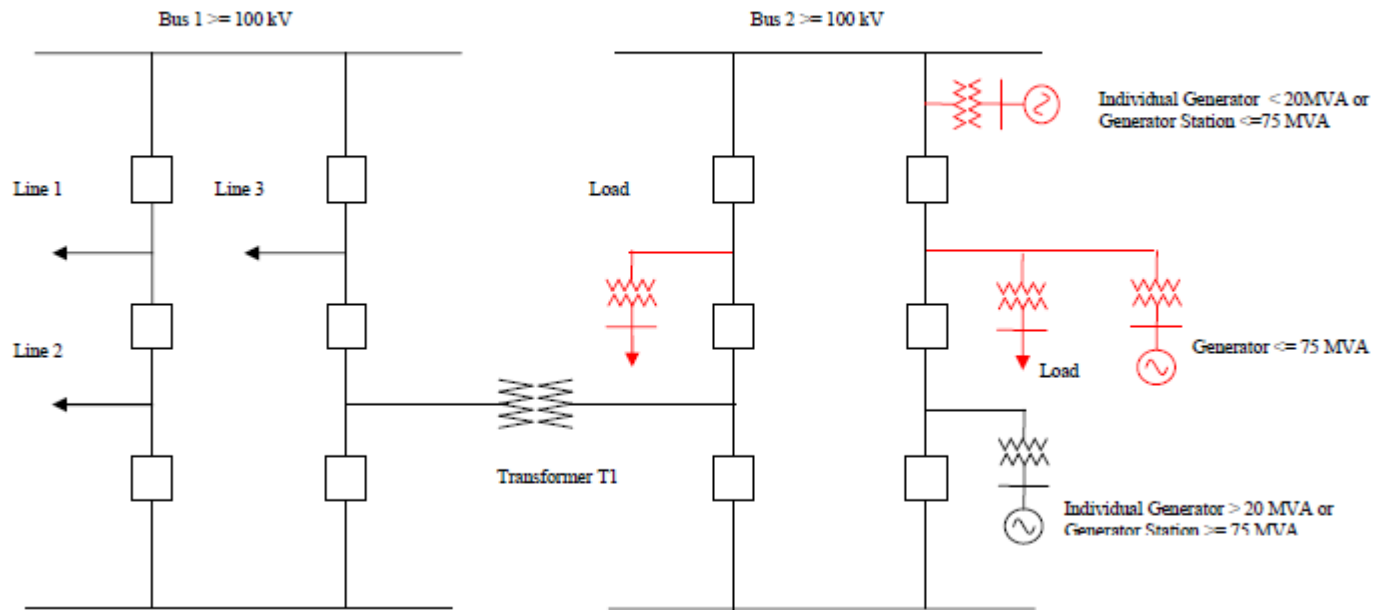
Bus 1 >= 100 kV

Bus 2 >= 100 kV

Individual Generator < 20MVA or Generator Station <=75 MVA

Line 1

Line 3

Load

Line 2

Generator <= 75 MVA

Load

Transformer T1

Individual Generator > 20 MVA or Generator Station >= 75 MVA